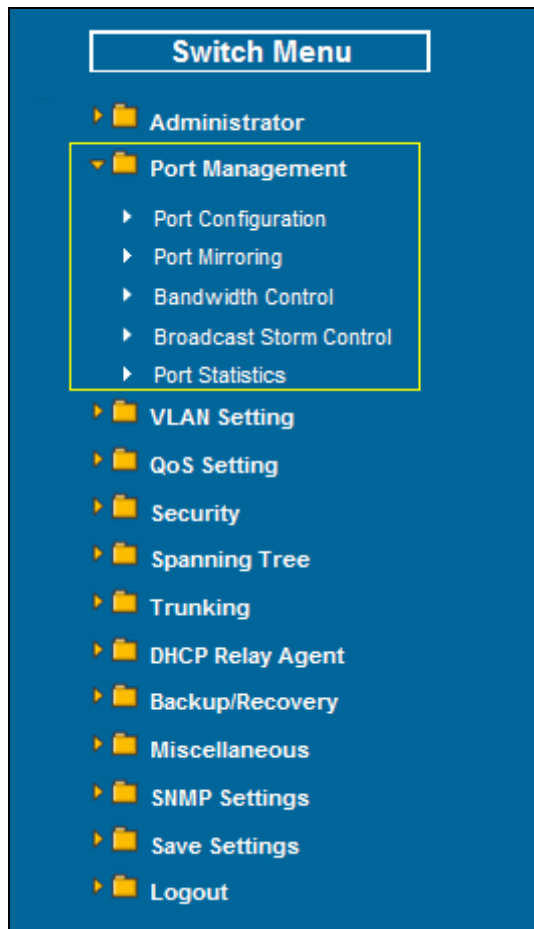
Switch Menu

Administrator

Port Management

Port Configuration

Port Mirroring

Bandwidth Control

Broadcast Storm Control

Port Statistics

VLAN Setting

QoS Setting

Security

Spanning Tree

Trunking

DHCP Relay Agent

Backup/Recovery

Miscellaneous

SNMP Settings

Save Settings

Logout